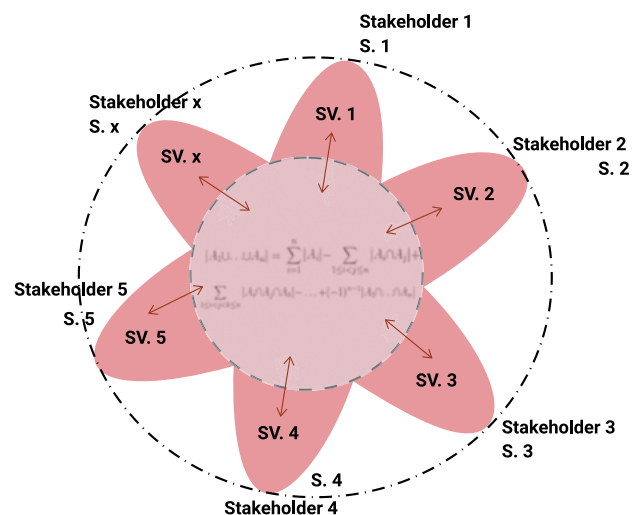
Stakeholder 1
S. 1

Stakeholder x
S. x

SV. 1

SV. x

Stakeholder 2
S. 2

SV. 2

$|A_1 \cup \ldots \cup A_n| = \sum_{i=1}^{n} |A_i| - \sum_{1 \le i < j \le n} |A_i \cap A_j| + \sum_{1 \le i < j < k \le n} |A_i \cap A_j \cap A_k| - \ldots + (-1)^{n-1} |A_1 \cap \ldots \cap A_n|$

Stakeholder 5
S. 5

SV. 5

SV. 3

SV. 4

Stakeholder 3
S. 3

S. 4
Stakeholder 4